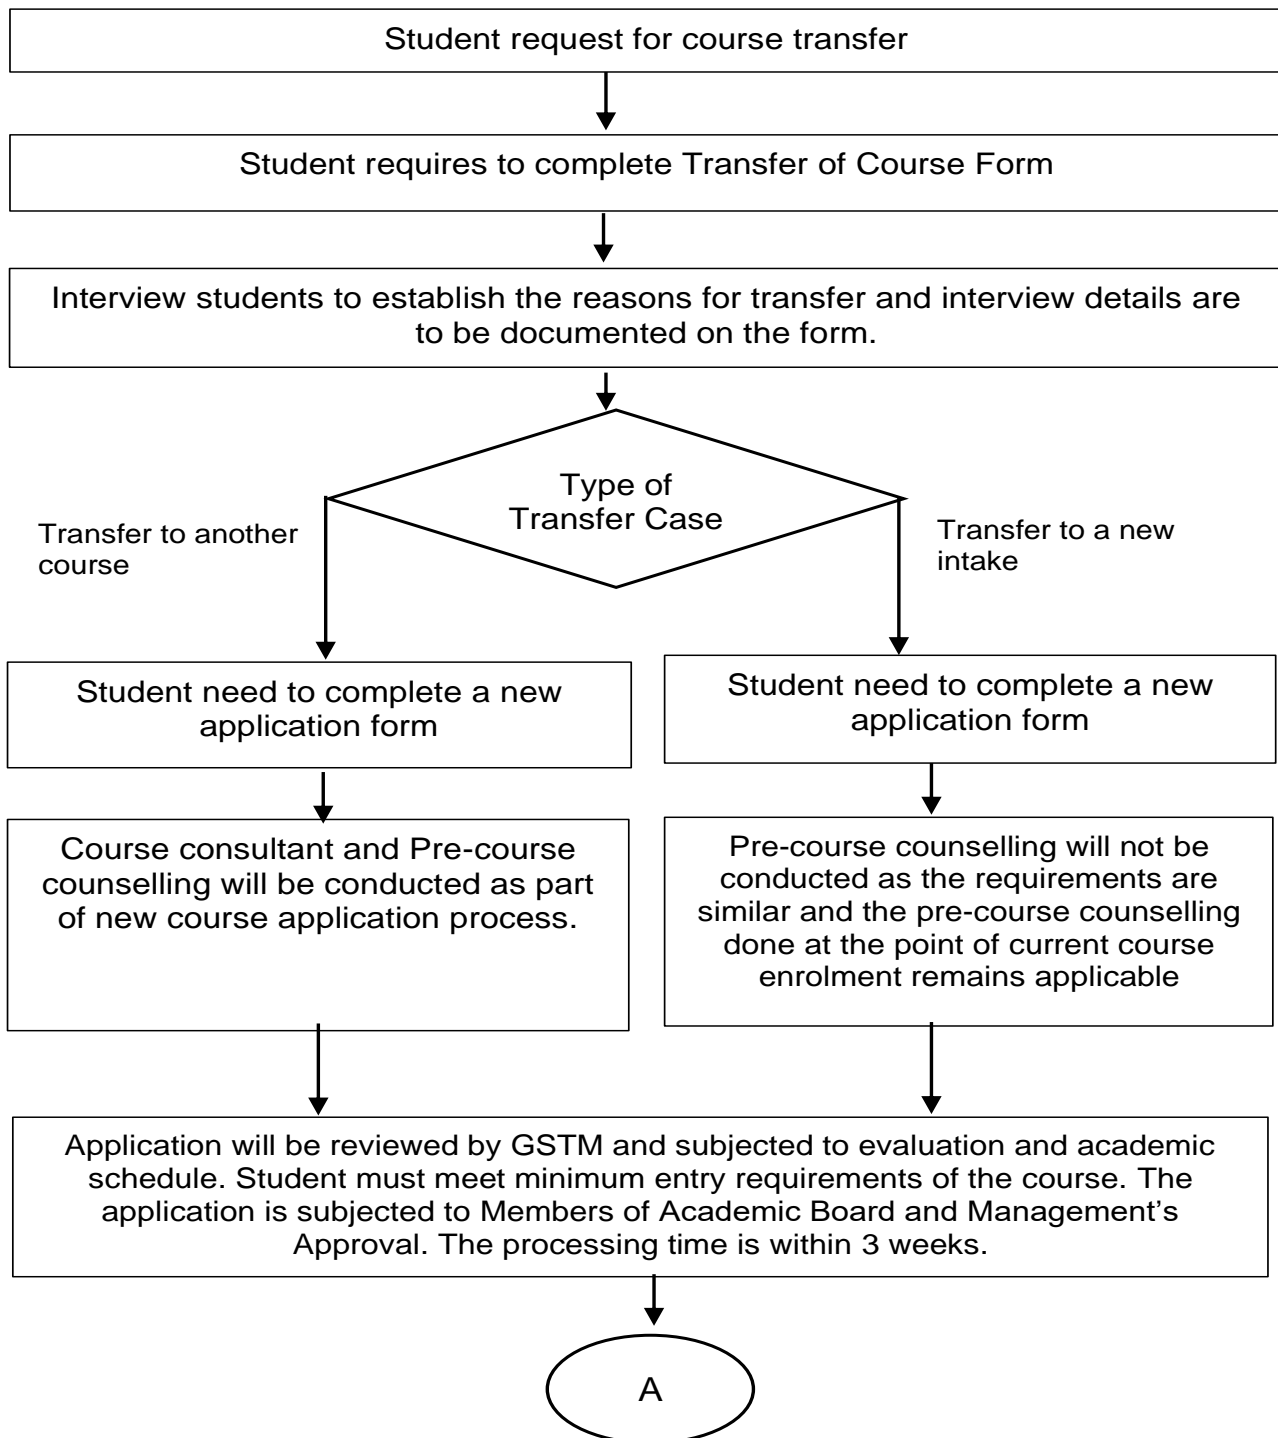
Student request for course transfer

Student requires to complete Transfer of Course Form

Interview students to establish the reasons for transfer and interview details are to be documented on the form.

Type of Transfer Case

Transfer to another course

Transfer to a new intake

Student need to complete a new application form

Student need to complete a new application form

Course consultant and Pre-course counselling will be conducted as part of new course application process.

Pre-course counselling will not be conducted as the requirements are similar and the pre-course counselling done at the point of current course enrolment remains applicable

Application will be reviewed by GSTM and subjected to evaluation and academic schedule. Student must meet minimum entry requirements of the course. The application is subjected to Members of Academic Board and Management's Approval. The processing time is within 3 weeks.

A